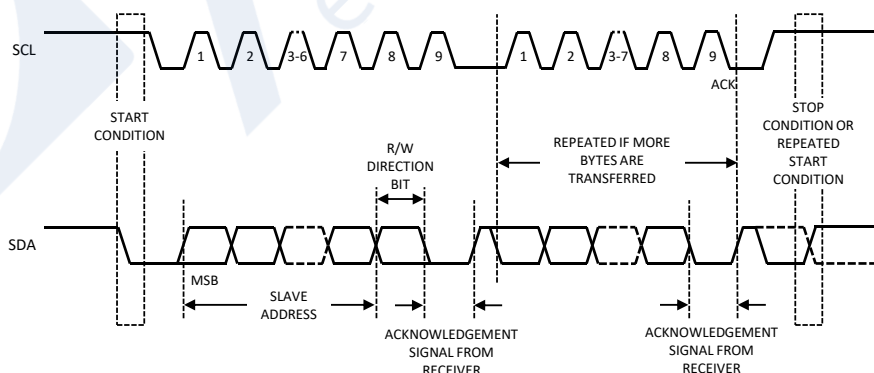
SCL

1 2 3-6 7 8 9 1 2 3-7 8 9

ACK

START CONDITION

R/W DIRECTION BIT

REPEATED IF MORE BYTES ARE TRANSFERRED

STOP CONDITION OR REPEATED START CONDITION

SDA

MSB

SLAVE ADDRESS

ACKNOWLEDGEMENT SIGNAL FROM RECEIVER

ACKNOWLEDGEMENT SIGNAL FROM RECEIVER